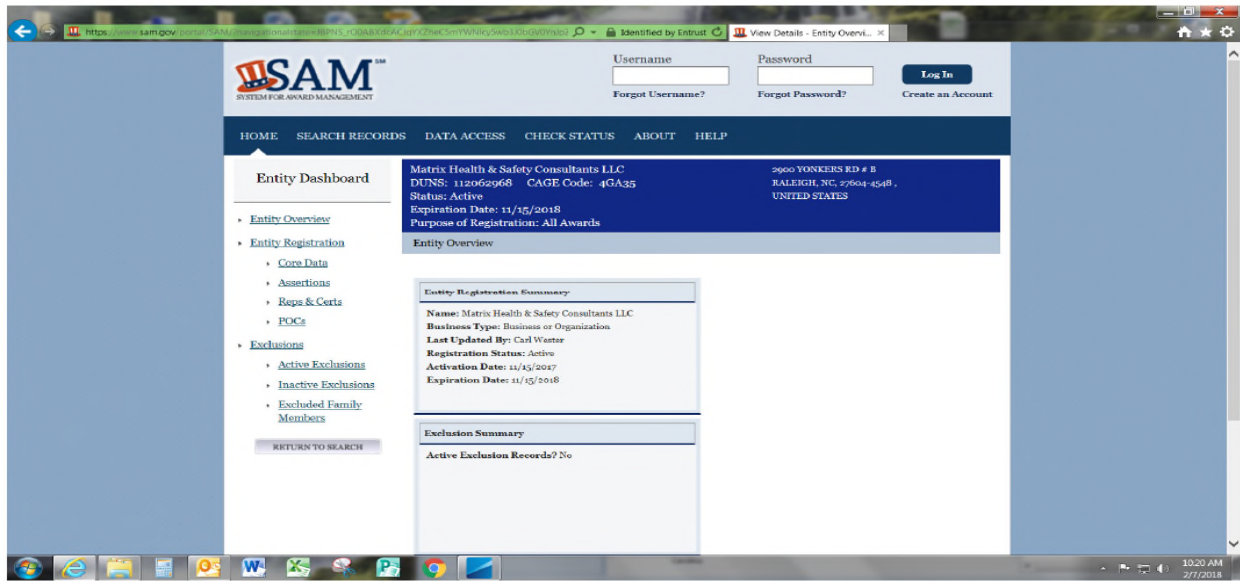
https://www.sam.gov/portal/SAM/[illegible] Identified by Entrust View Details - Entity Overvi... ×

SAM SM
SYSTEM FOR AWARD MANAGEMENT

Username
Forgot Username?

Password
Forgot Password?

Log In
Create an Account

HOME SEARCH RECORDS DATA ACCESS CHECK STATUS ABOUT HELP

Entity Dashboard

Entity Overview
Entity Registration
Core Data
Assertions
Reps & Certs
POCs
Exclusions
Active Exclusions
Inactive Exclusions
Excluded Family Members

RETURN TO SEARCH

Matrix Health & Safety Consultants LLC
DUNS: 112062968 CAGE Code: 4GA35
Status: Active
Expiration Date: 11/15/2018
Purpose of Registration: All Awards

2900 YONKERS RD # B
RALEIGH, NC, 27604-4548 ,
UNITED STATES

Entity Overview

Entity Registration Summary

Name: Matrix Health & Safety Consultants LLC
Business Type: Business or Organization
Last Updated By: Carl Waster
Registration Status: Active
Activation Date: 11/15/2017
Expiration Date: 11/15/2018

Exclusion Summary

Active Exclusion Records? No

10:20 AM
2/7/2018